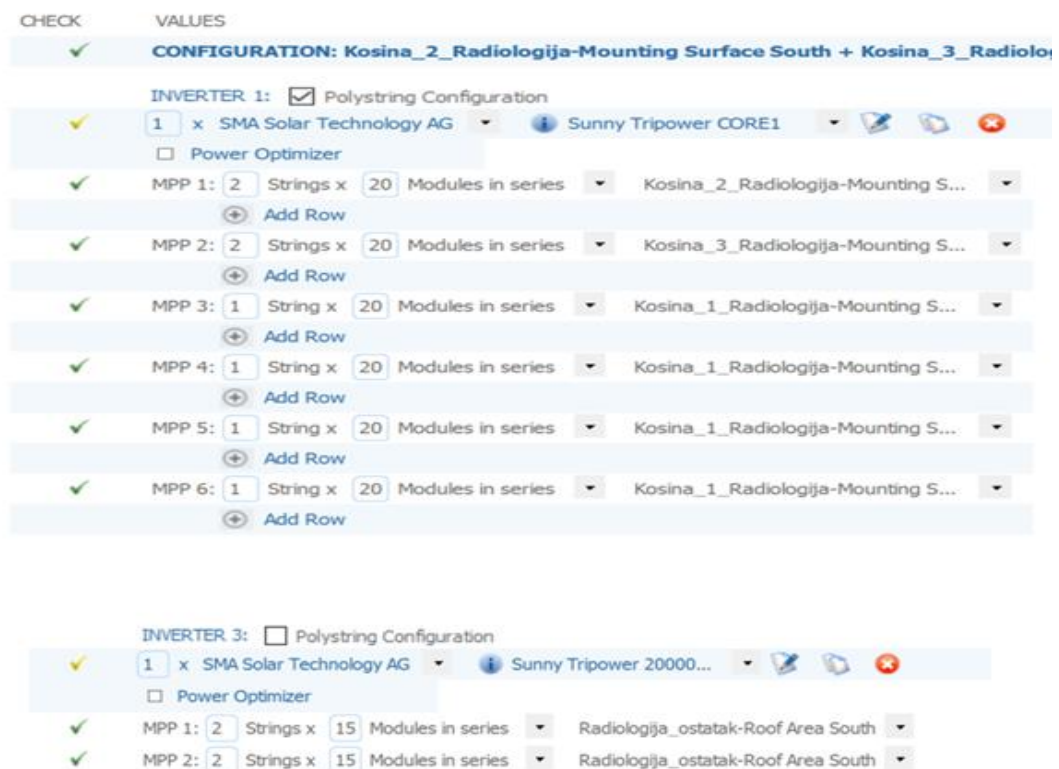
CHECK VALUES

CONFIGURATION: Kosina_2_Radiologija-Mounting Surface South + Kosina_3_Radiolo

INVERTER 1: Polystring Configuration

1 x SMA Solar Technology AG Sunny Tripower CORE1

Power Optimizer

MPP 1: 2 Strings x 20 Modules in series Kosina_2_Radiologija-Mounting S...

Add Row

MPP 2: 2 Strings x 20 Modules in series Kosina_3_Radiologija-Mounting S...

Add Row

MPP 3: 1 String x 20 Modules in series Kosina_1_Radiologija-Mounting S...

Add Row

MPP 4: 1 String x 20 Modules in series Kosina_1_Radiologija-Mounting S...

Add Row

MPP 5: 1 String x 20 Modules in series Kosina_1_Radiologija-Mounting S...

Add Row

MPP 6: 1 String x 20 Modules in series Kosina_1_Radiologija-Mounting S...

Add Row

INVERTER 3: Polystring Configuration

1 x SMA Solar Technology AG Sunny Tripower 20000...

Power Optimizer

MPP 1: 2 Strings x 15 Modules in series Radiologija_ostatak-Roof Area South

MPP 2: 2 Strings x 15 Modules in series Radiologija_ostatak-Roof Area South